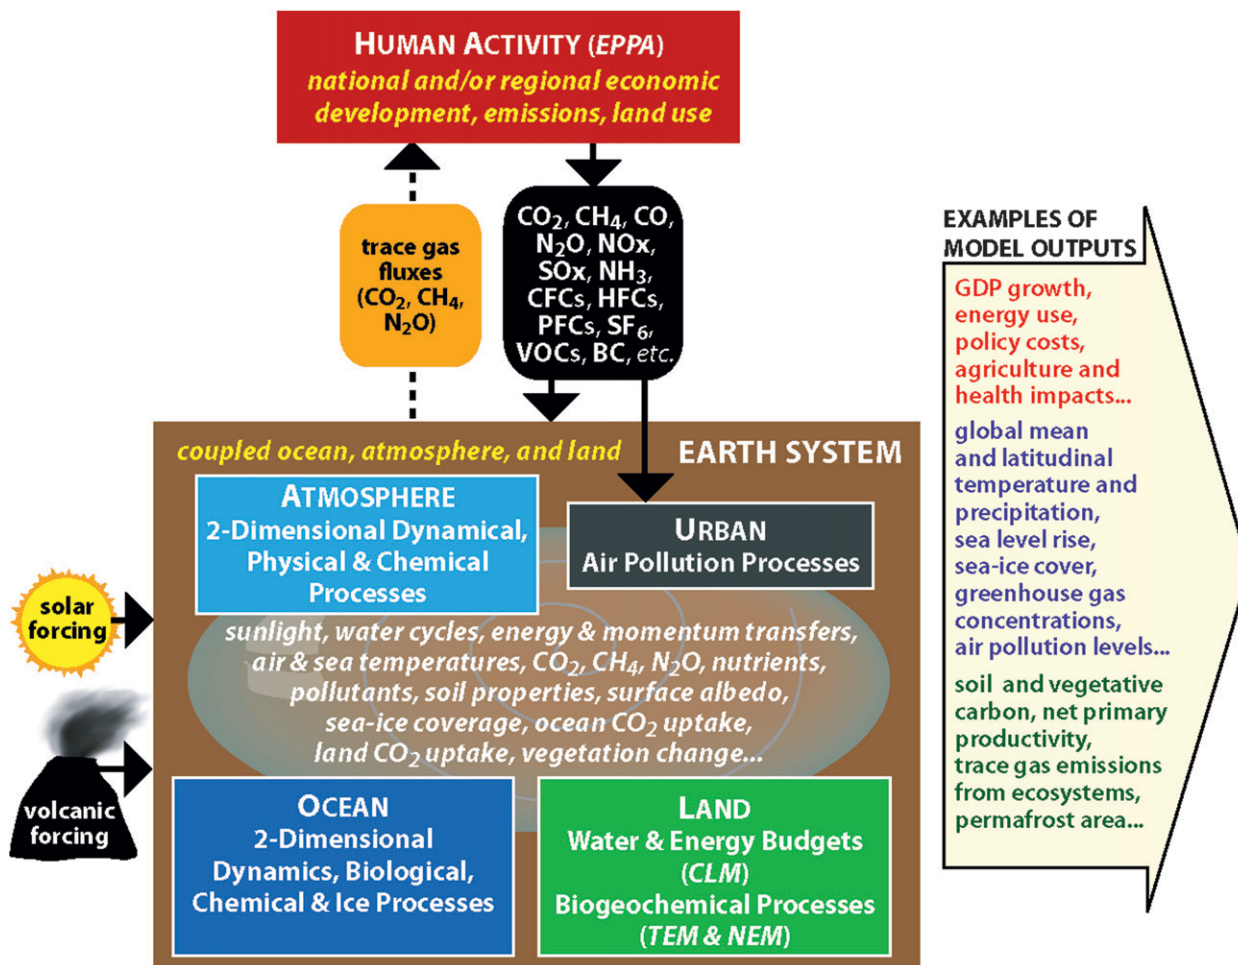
HUMAN ACTIVITY (EPPA)
national and/or regional economic development, emissions, land use

trace gas fluxes ($CO_2$, $CH_4$, $N_2O$)

$CO_2$, $CH_4$, CO, $N_2O$, NOx, SOx, $NH_3$, CFCs, HFCs, PFCs, $SF_6$, VOCs, BC, etc.

coupled ocean, atmosphere, and land

EARTH SYSTEM

ATMOSPHERE
2-Dimensional Dynamical, Physical & Chemical Processes

URBAN
Air Pollution Processes

solar forcing

volcanic forcing

sunlight, water cycles, energy & momentum transfers, air & sea temperatures, $CO_2$, $CH_4$, $N_2O$, nutrients, pollutants, soil properties, surface albedo, sea-ice coverage, ocean $CO_2$ uptake, land $CO_2$ uptake, vegetation change...

OCEAN
2-Dimensional Dynamics, Biological, Chemical & Ice Processes

LAND
Water & Energy Budgets (CLM)
Biogeochemical Processes (TEM & NEM)

EXAMPLES OF MODEL OUTPUTS

GDP growth, energy use, policy costs, agriculture and health impacts...

global mean and latitudinal temperature and precipitation, sea level rise, sea-ice cover, greenhouse gas concentrations, air pollution levels...

soil and vegetative carbon, net primary productivity, trace gas emissions from ecosystems, permafrost area...